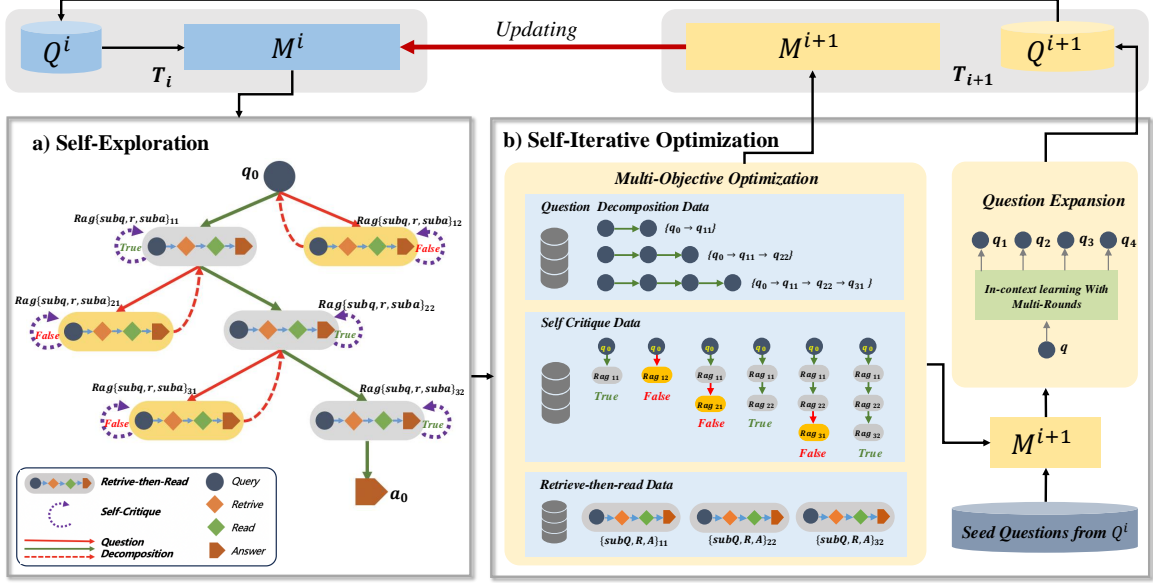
$Q^i$

$M^i$

$T_i$

Updating

$M^{i+1}$

$Q^{i+1}$

$T_{i+1}$

a) Self-Exploration

$q_0$

$Rag\{subq, r, suba\}_{11}$

$Rag\{subq, r, suba\}_{12}$

True

False

$Rag\{subq, r, suba\}_{21}$

$Rag\{subq, r, suba\}_{22}$

False

True

$Rag\{subq, r, suba\}_{31}$

$Rag\{subq, r, suba\}_{32}$

False

True

$a_0$

Retrieve-then-Read

Query

Self-Critique

Retrive

Read

Question Decomposition

Answer

b) Self-Iterative Optimization

Multi-Objective Optimization

Question Decomposition Data

$\{q_0 \rightarrow q_{11}\}$

$\{q_0 \rightarrow q_{11} \rightarrow q_{22}\}$

$\{q_0 \rightarrow q_{11} \rightarrow q_{22} \rightarrow q_{31}\}$

Self Critique Data

$q_0$ $q_0$ $q_0$ $q_0$ $q_0$ $q_0$

$Rag_{11}$ $Rag_{12}$ $Rag_{11}$ $Rag_{11}$ $Rag_{11}$ $Rag_{11}$

True False

$Rag_{21}$ $Rag_{22}$ $Rag_{22}$ $Rag_{22}$

False True

$Rag_{31}$ $Rag_{32}$

False True

Retrieve-then-read Data

$\{subQ, R, A\}_{11}$

$\{subQ, R, A\}_{22}$

$\{subQ, R, A\}_{32}$

Question Expansion

$q_1$ $q_2$ $q_3$ $q_4$

In-context learning With Multi-Rounds

$q$

$M^{i+1}$

Seed Questions from $Q^i$